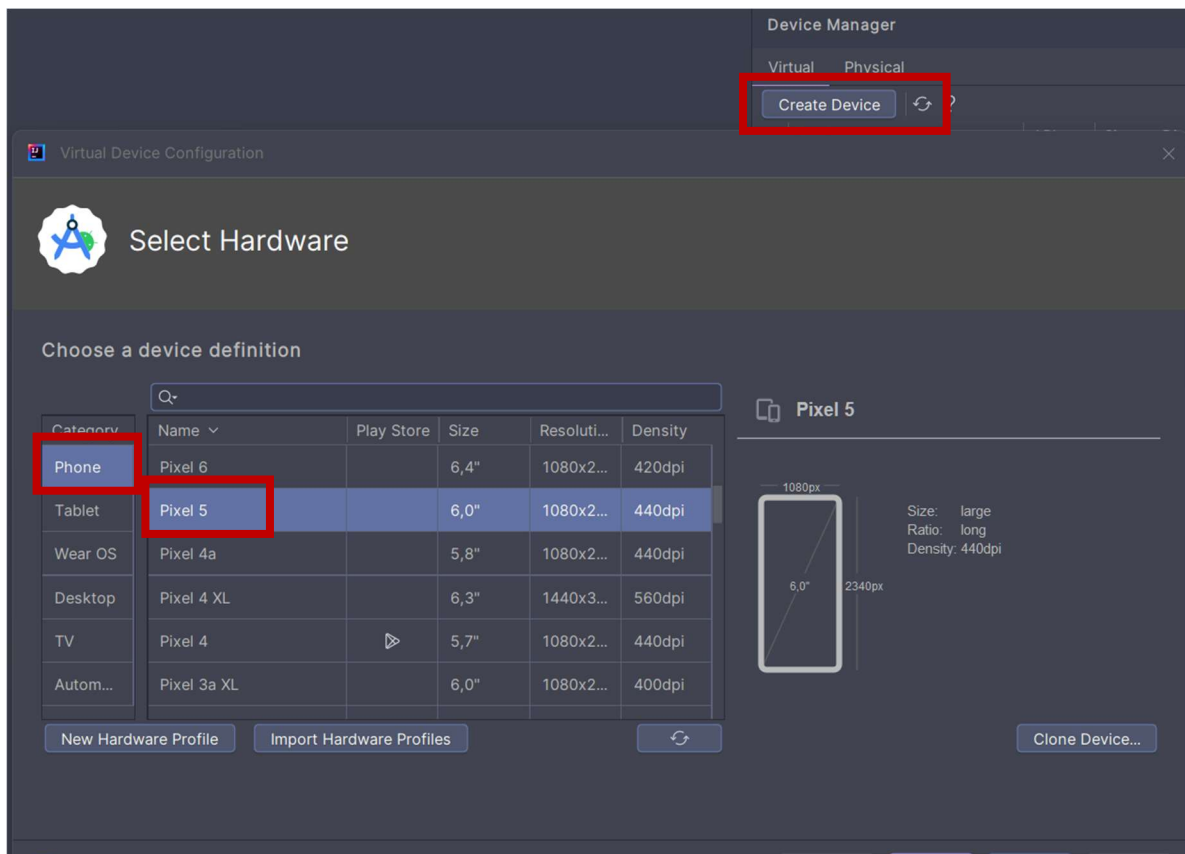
Device Manager

Virtual Physical

Create Device

Virtual Device Configuration

Select Hardware

Choose a device definition

| Category |
|---|
| Phone |
| Tablet |
| Wear OS |
| Desktop |
| TV |
| Autom... |

| Name | Play Store | Size | Resoluti... | Density |
|---|---|---|---|---|
| Pixel 6 | | 6,4" | 1080x2... | 420dpi |
| Pixel 5 | | 6,0" | 1080x2... | 440dpi |
| Pixel 4a | | 5,8" | 1080x2... | 440dpi |
| Pixel 4 XL | | 6,3" | 1440x3... | 560dpi |
| Pixel 4 | | 5,7" | 1080x2... | 440dpi |
| Pixel 3a XL | | 6,0" | 1080x2... | 400dpi |

Pixel 5

1080px

6,0"

2340px

Size: large
Ratio: long
Density: 440dpi

New Hardware Profile

Import Hardware Profiles

Clone Device...